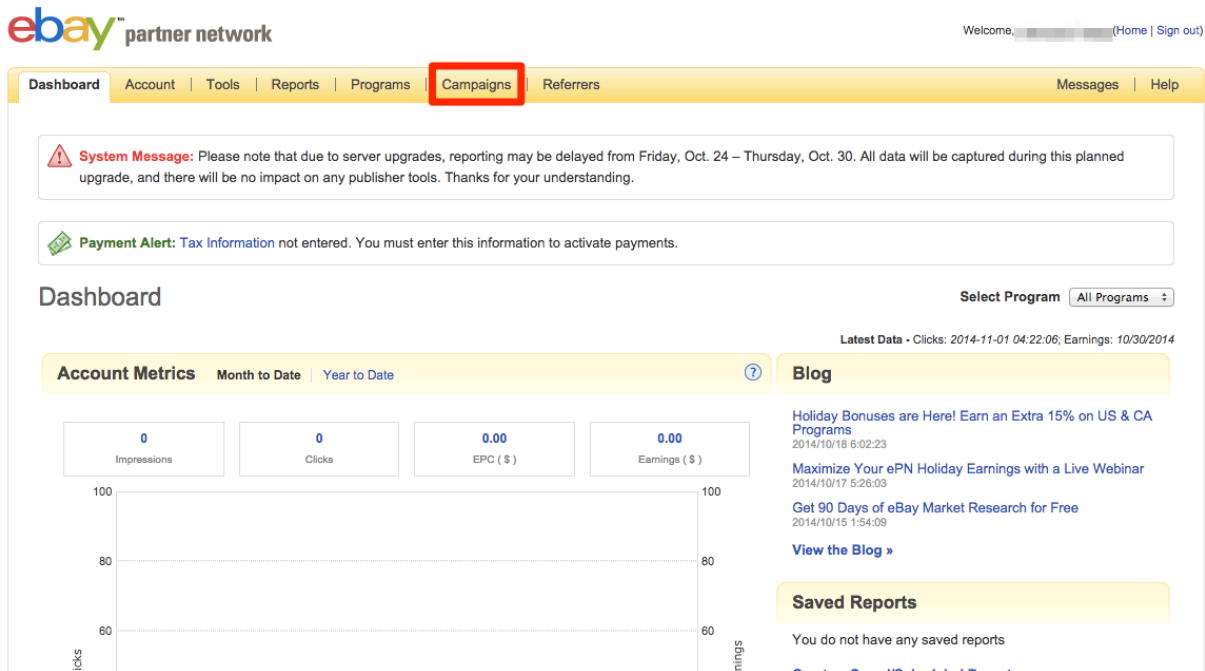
ebay™ partner network

Welcome, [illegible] (Home | Sign out)

Dashboard | Account | Tools | Reports | Programs | Campaigns | Referrers

Messages | Help

System Message: Please note that due to server upgrades, reporting may be delayed from Friday, Oct. 24 – Thursday, Oct. 30. All data will be captured during this planned upgrade, and there will be no impact on any publisher tools. Thanks for your understanding.

Payment Alert: Tax Information not entered. You must enter this information to activate payments.

Dashboard

Select Program All Programs

Latest Data - Clicks: 2014-11-01 04:22:06; Earnings: 10/30/2014

Account Metrics Month to Date | Year to Date ?

| 0 | 0 | 0.00 | 0.00 |
|---|---|---|---|
| Impressions | Clicks | EPC ( $ ) | Earnings ( $ ) |

100 80 60
100 80 60
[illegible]icks
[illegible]nings

Blog

Holiday Bonuses are Here! Earn an Extra 15% on US & CA Programs
2014/10/18 6:02:23

Maximize Your ePN Holiday Earnings with a Live Webinar
2014/10/17 5:26:03

Get 90 Days of eBay Market Research for Free
2014/10/15 1:54:09

View the Blog »

Saved Reports

You do not have any saved reports

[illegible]